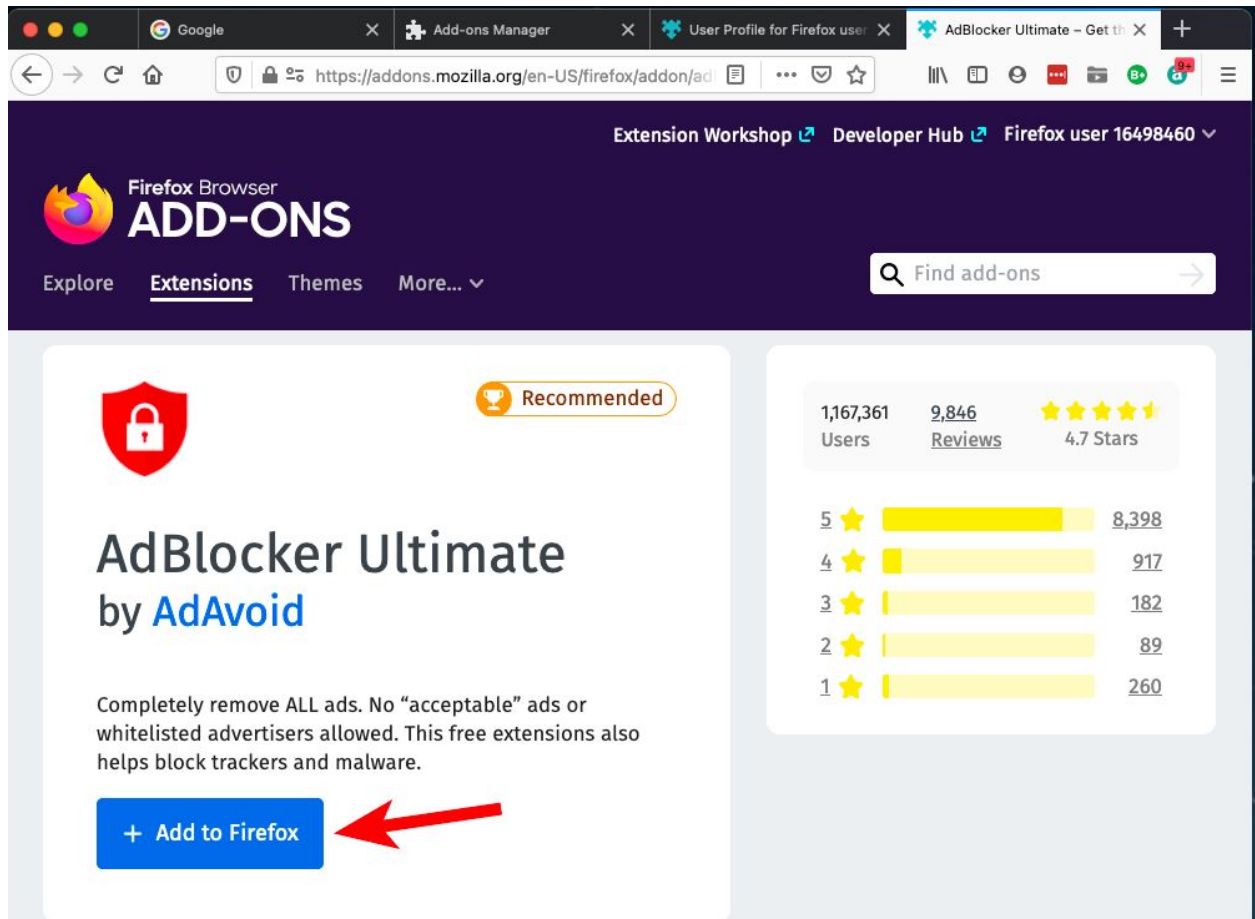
Google
Add-ons Manager
User Profile for Firefox user
AdBlocker Ultimate – Get th

https://addons.mozilla.org/en-US/firefox/addon/ad

9+

Extension Workshop Developer Hub Firefox user 16498460

Firefox Browser
ADD-ONS

Explore Extensions Themes More...

Find add-ons

Recommended

AdBlocker Ultimate
by AdAvoid

Completely remove ALL ads. No "acceptable" ads or whitelisted advertisers allowed. This free extensions also helps block trackers and malware.

+ Add to Firefox

1,167,361
Users

9,846
Reviews

4.7 Stars

| | |
|---|---|
| 5 | 8,398 |
| 4 | 917 |
| 3 | 182 |
| 2 | 89 |
| 1 | 260 |